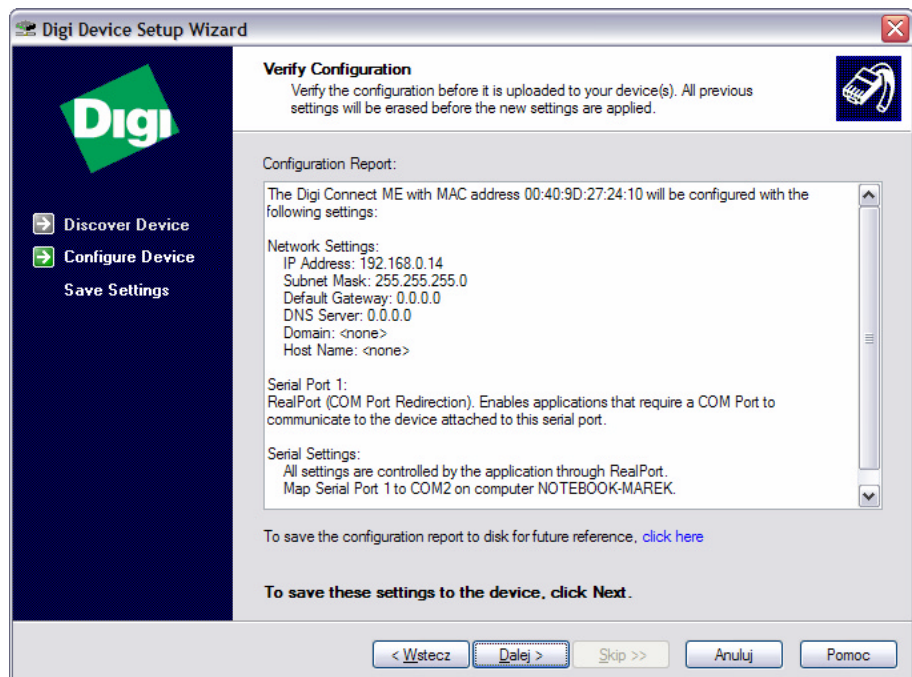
Digi Device Setup Wizard

Digi

Discover Device
Configure Device
Save Settings

Verify Configuration
Verify the configuration before it is uploaded to your device(s). All previous settings will be erased before the new settings are applied.

Configuration Report:

The Digi Connect ME with MAC address 00:40:9D:27:24:10 will be configured with the following settings:

Network Settings:
IP Address: 192.168.0.14
Subnet Mask: 255.255.255.0
Default Gateway: 0.0.0.0
DNS Server: 0.0.0.0
Domain: <none>
Host Name: <none>

Serial Port 1:
RealPort (COM Port Redirection). Enables applications that require a COM Port to communicate to the device attached to this serial port.

Serial Settings:
All settings are controlled by the application through RealPort.
Map Serial Port 1 to COM2 on computer NOTEBOOK-MAREK.

To save the configuration report to disk for future reference, click here

To save these settings to the device, click Next.

< Wstecz | Dalej > | Skip >> | Anuluj | Pomoc